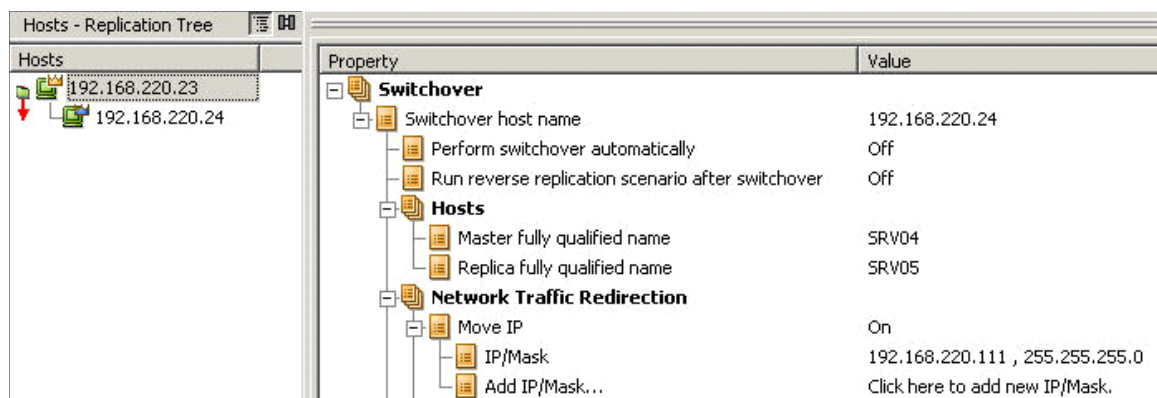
Hosts - Replication Tree

Hosts

192.168.220.23

192.168.220.24

| Property | Value |
|---|---|
| Switchover | |
| Switchover host name | 192.168.220.24 |
| Perform switchover automatically | Off |
| Run reverse replication scenario after switchover | Off |
| Hosts | |
| Master fully qualified name | SRV04 |
| Replica fully qualified name | SRV05 |
| Network Traffic Redirection | |
| Move IP | On |
| IP/Mask | 192.168.220.111 , 255.255.255.0 |
| Add IP/Mask... | Click here to add new IP/Mask. |